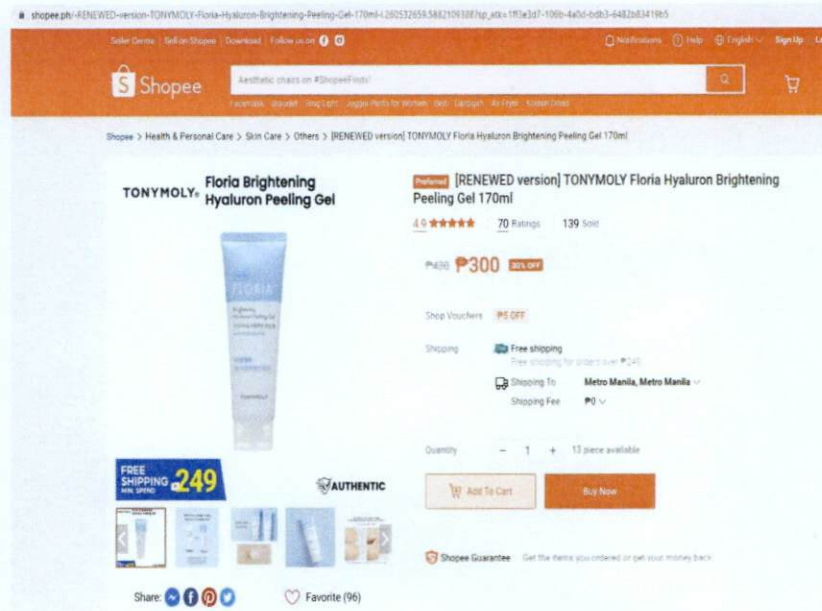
shopee.ph/-RENEWED-version-TONYMOLY-Floria-Hyaluron-Brightening-Peeling-Gel-170ml-i.260532659.5882109388?sp_atk=1ff3e3d7-106b-4a0d-bdb3-6482b83419b5

Seller Centre | Sell on Shopee | Download | Follow us on

Notifications Help English Sign Up

Shopee

Aesthetic chairs on #ShopeeFinds!

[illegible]

Shopee > Health & Personal Care > Skin Care > Others > [RENEWED version] TONYMOLY Floria Hyaluron Brightening Peeling Gel 170ml

TONYMOLY Floria Brightening Hyaluron Peeling Gel

FLORIA

TONYMOLY

FREE SHIPPING MIN. SPEND ₱249

AUTHENTIC

Preferred [RENEWED version] TONYMOLY Floria Hyaluron Brightening Peeling Gel 170ml

4.9 ★★★★★ 70 Ratings 139 Sold

₱430 ₱300 30% OFF

Shop Vouchers ₱5 OFF

Shipping Free shipping

Free shipping for orders over ₱245

Shipping To Metro Manila, Metro Manila

Shipping Fee ₱0

Quantity − 1 + 13 piece available

Add To Cart Buy Now

Shopee Guarantee Get the items you ordered or get your money back.

Share:

Favorite (96)